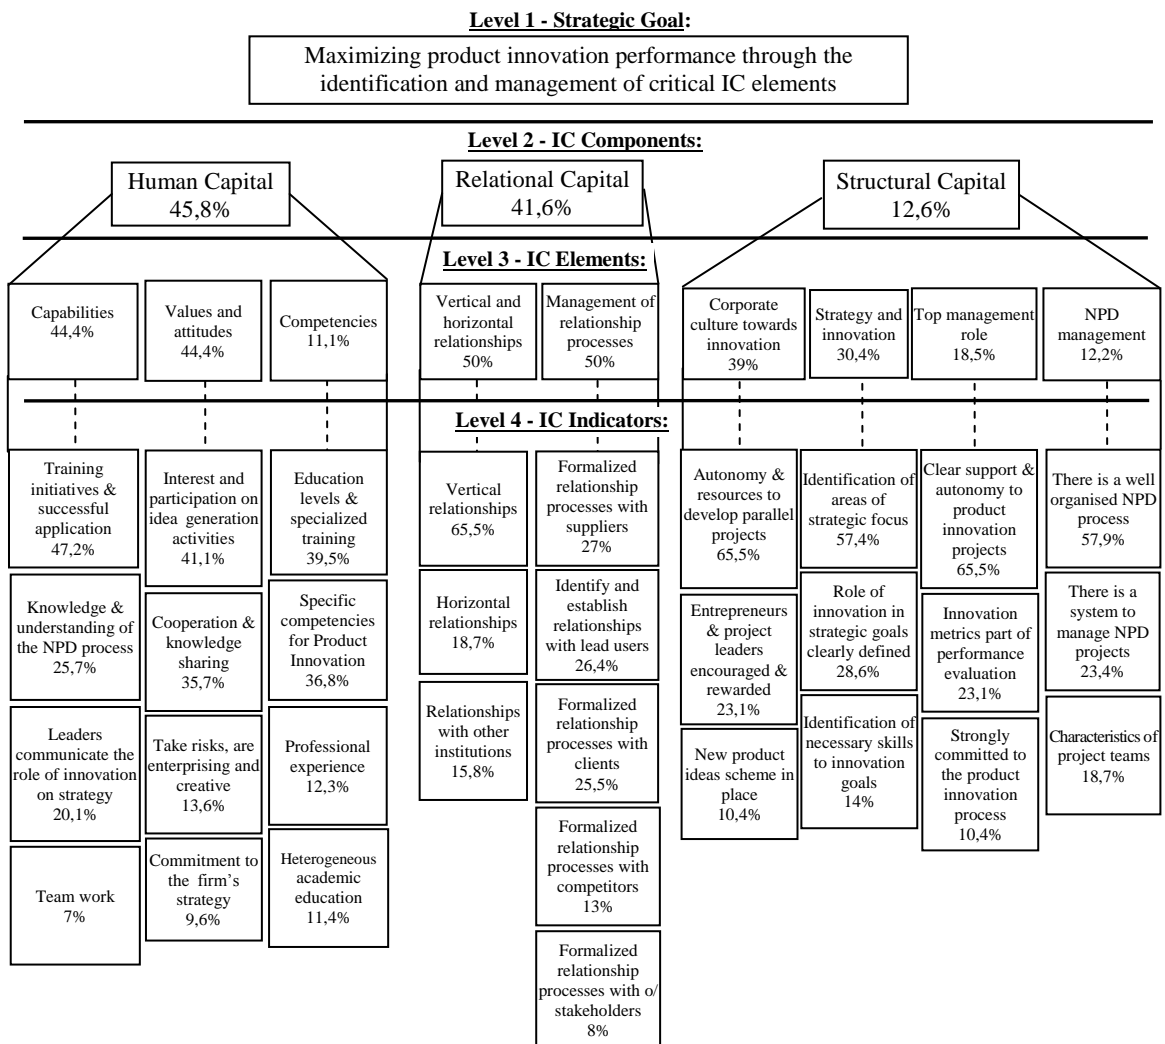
Level 1 - Strategic Goal:

Maximizing product innovation performance through the identification and management of critical IC elements

Level 2 - IC Components:

Human Capital 45,8%

Relational Capital 41,6%

Structural Capital 12,6%

Level 3 - IC Elements:

Capabilities 44,4%

Values and attitudes 44,4%

Competencies 11,1%

Vertical and horizontal relationships 50%

Management of relationship processes 50%

Corporate culture towards innovation 39%

Strategy and innovation 30,4%

Top management role 18,5%

NPD management 12,2%

Level 4 - IC Indicators:

Training initiatives & successful application 47,2%

Knowledge & understanding of the NPD process 25,7%

Leaders communicate the role of innovation on strategy 20,1%

Team work 7%

Interest and participation on idea generation activities 41,1%

Cooperation & knowledge sharing 35,7%

Take risks, are enterprising and creative 13,6%

Commitment to the firm's strategy 9,6%

Education levels & specialized training 39,5%

Specific competencies for Product Innovation 36,8%

Professional experience 12,3%

Heterogeneous academic education 11,4%

Vertical relationships 65,5%

Horizontal relationships 18,7%

Relationships with other institutions 15,8%

Formalized relationship processes with suppliers 27%

Identify and establish relationships with lead users 26,4%

Formalized relationship processes with clients 25,5%

Formalized relationship processes with competitors 13%

Formalized relationship processes with o/ stakeholders 8%

Autonomy & resources to develop parallel projects 65,5%

Entrepreneurs & project leaders encouraged & rewarded 23,1%

New product ideas scheme in place 10,4%

Identification of areas of strategic focus 57,4%

Role of innovation in strategic goals clearly defined 28,6%

Identification of necessary skills to innovation goals 14%

Clear support & autonomy to product innovation projects 65,5%

Innovation metrics part of performance evaluation 23,1%

Strongly committed to the product innovation process 10,4%

There is a well organised NPD process 57,9%

There is a system to manage NPD projects 23,4%

Characteristics of project teams 18,7%